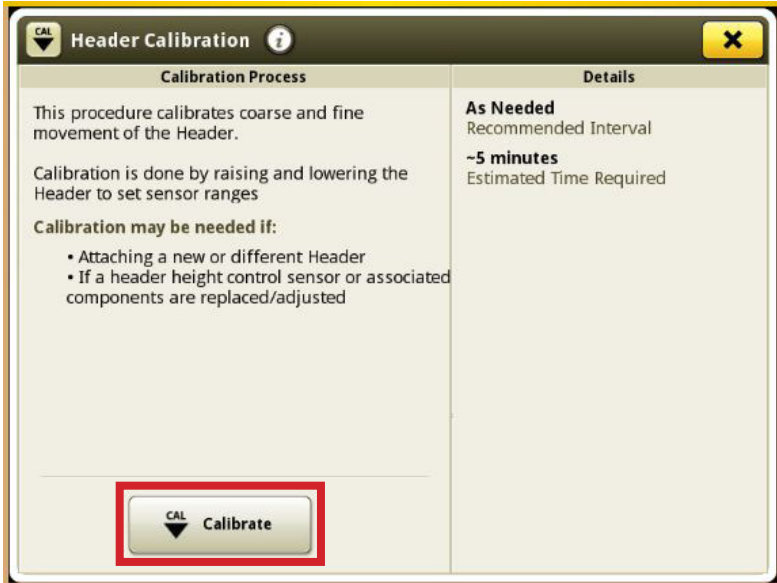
CAL Header Calibration

Calibration Process

This procedure calibrates coarse and fine movement of the Header.

Calibration is done by raising and lowering the Header to set sensor ranges

Calibration may be needed if:

• Attaching a new or different Header
• If a header height control sensor or associated components are replaced/adjusted

CAL Calibrate

Details

As Needed
Recommended Interval

~5 minutes
Estimated Time Required